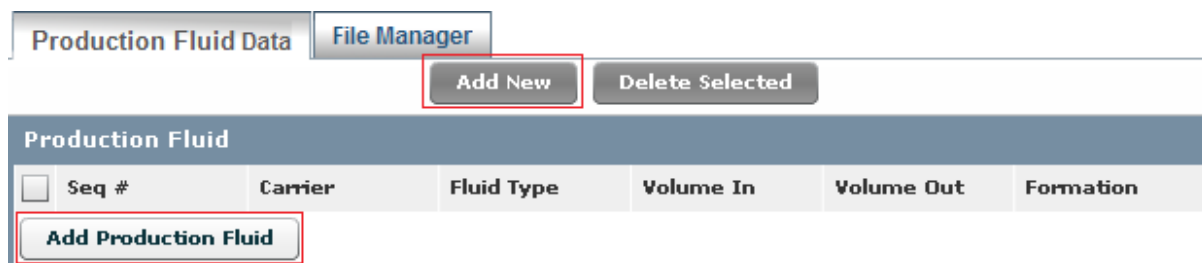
Production Fluid Data | File Manager

Add New | Delete Selected

Production Fluid

| | Seq # | Carrier | Fluid Type | Volume In | Volume Out | Formation |
|---|---|---|---|---|---|---|

Add Production Fluid